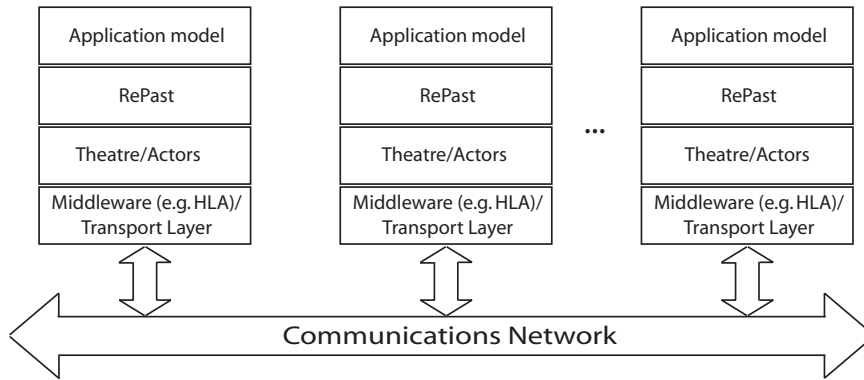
Application model

RePast

Theatre/Actors

Middleware (e.g. HLA)/ Transport Layer

Application model

RePast

Theatre/Actors

Middleware (e.g. HLA)/ Transport Layer

...

Application model

RePast

Theatre/Actors

Middleware (e.g. HLA)/ Transport Layer

Communications Network